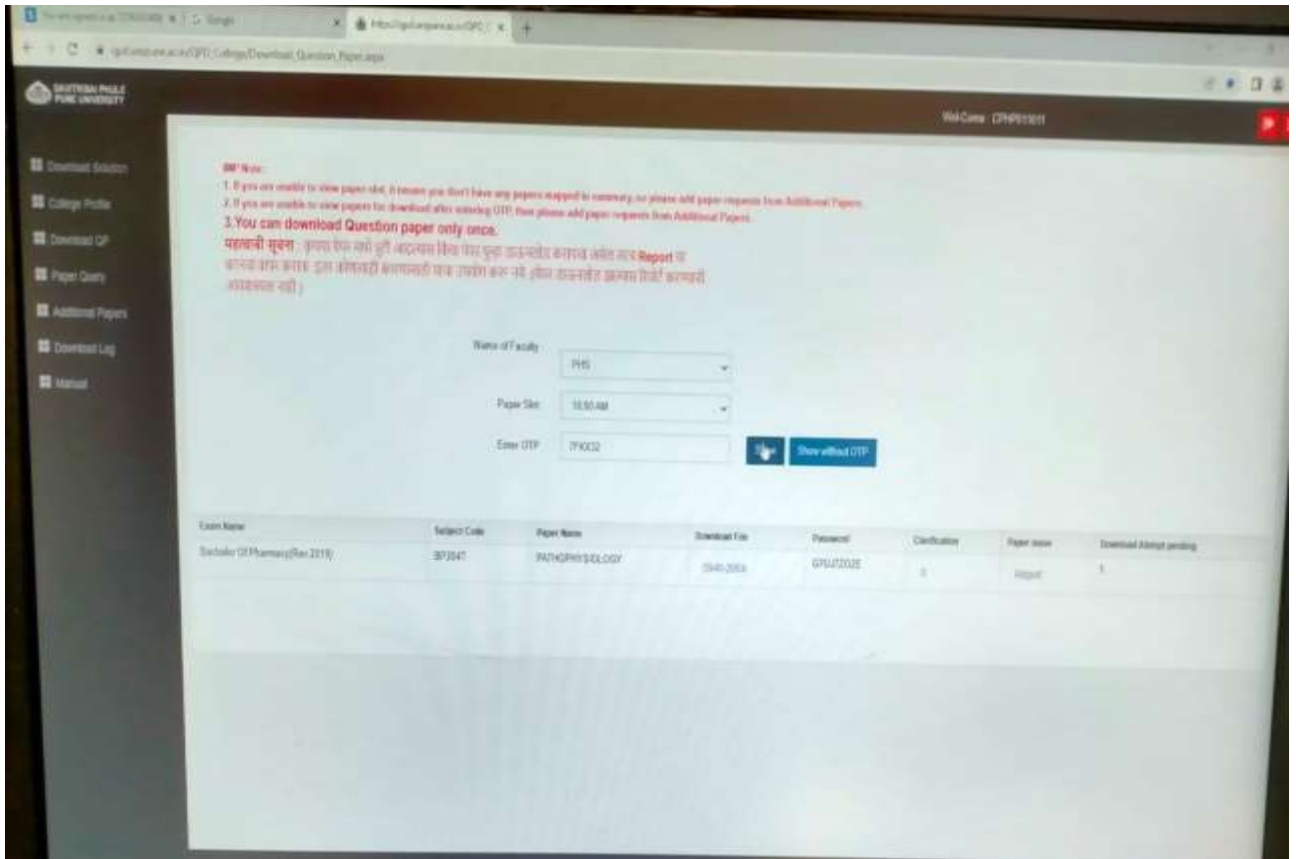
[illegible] × | Google × | https://qpd.unipune.ac.in/QPD/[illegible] × | +

qpd.unipune.ac.in/QPD/College/Download_Question_Paper.aspx

SAVITRIBAI PHULE PUNE UNIVERSITY

Welcome : CPHP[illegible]

Download Solution

College Profile

Download QP

Paper Query

Additional Papers

Download Log

Manual

IMP Note:
1. If you are unable to view paper slot, it means you don't have any papers mapped in summary, so please add paper requests from Additional Papers.
2. If you are unable to view papers for download after entering OTP, then please add paper requests from Additional Papers.
3.You can download Question paper only once.
महत्वाची सूचना : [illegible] Report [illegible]

Name of Faculty: PHS

Paper Slot: 10:30 AM

Enter OTP: 7F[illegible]

Show without OTP

| Exam Name | Subject Code | Paper Name | Download File | Password | Clarification | Paper issue | Download Attempt pending |
|---|---|---|---|---|---|---|---|
| Bachelor Of Pharmacy(Rev 2019) | BP204T | PATHOPHYSIOLOGY | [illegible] | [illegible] | 0 | Report | 1 |